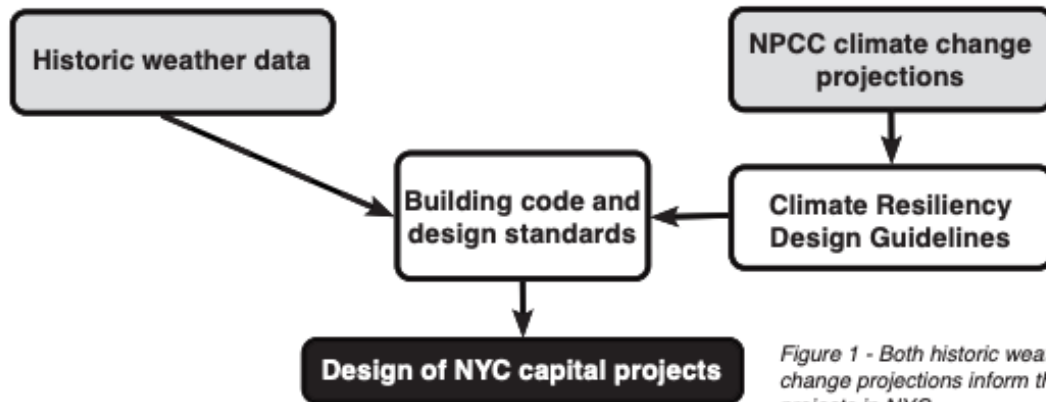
Historic weather data

NPCC climate change projections

Building code and design standards

Climate Resiliency Design Guidelines

Design of NYC capital projects

Figure 1 - Both historic wea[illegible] change projections inform th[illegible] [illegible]